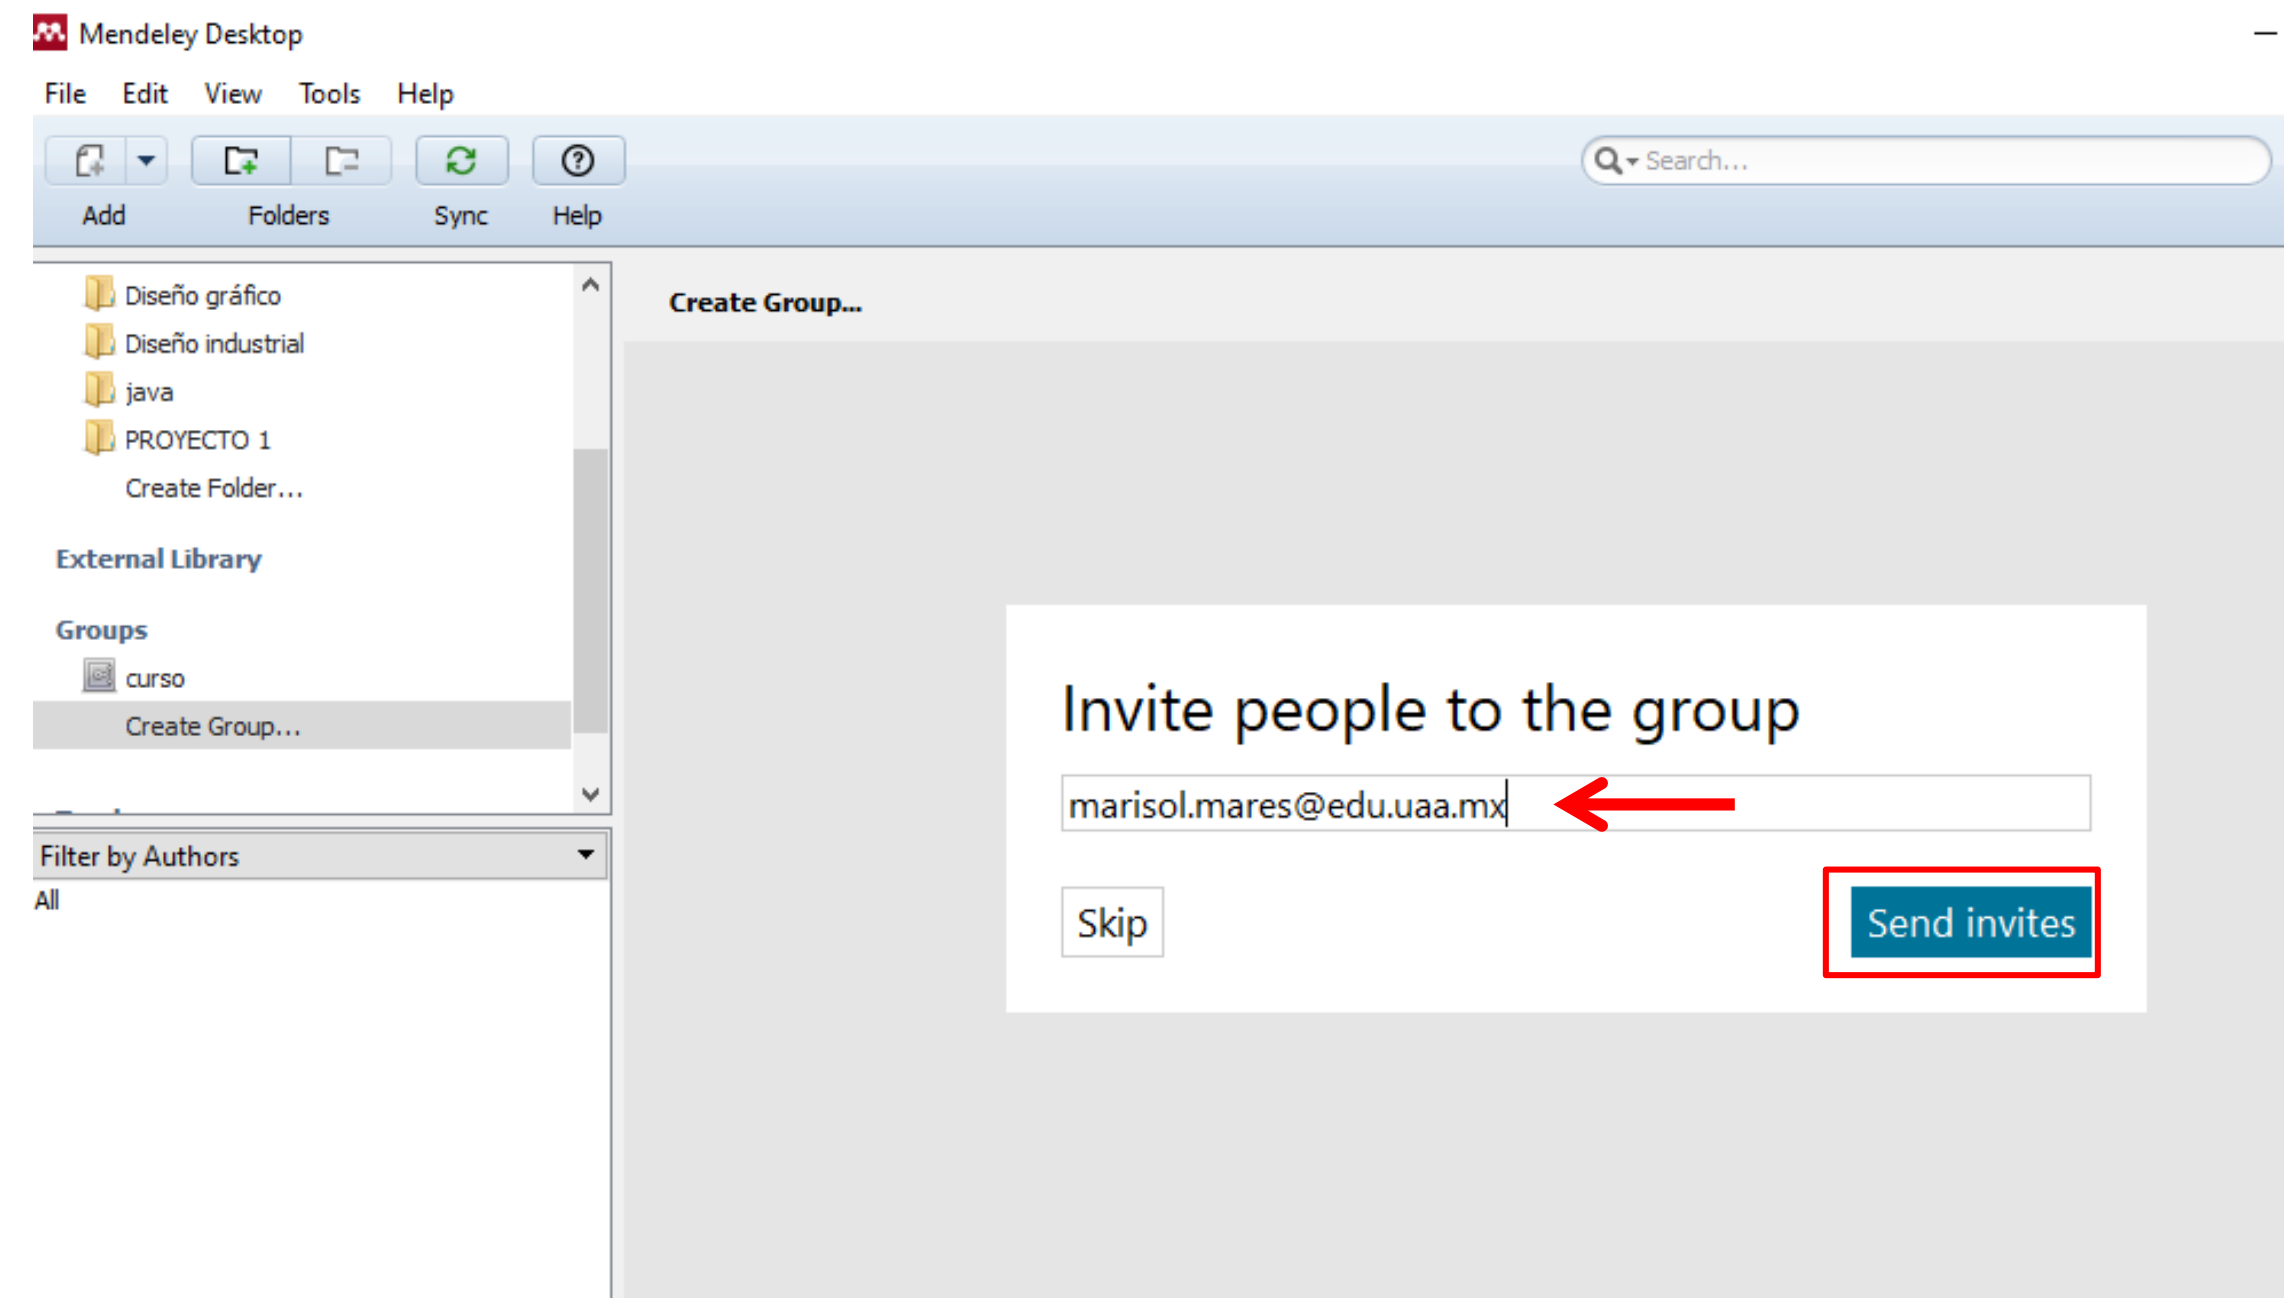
Mendeley Desktop

File Edit View Tools Help

Add Folders Sync Help

Search...

Diseño gráfico
Diseño industrial
java
PROYECTO 1
Create Folder...

External Library

Groups
curso
Create Group...

Filter by Authors
All

Create Group...

Invite people to the group

marisol.mares@edu.uaa.mx

Skip

Send invites